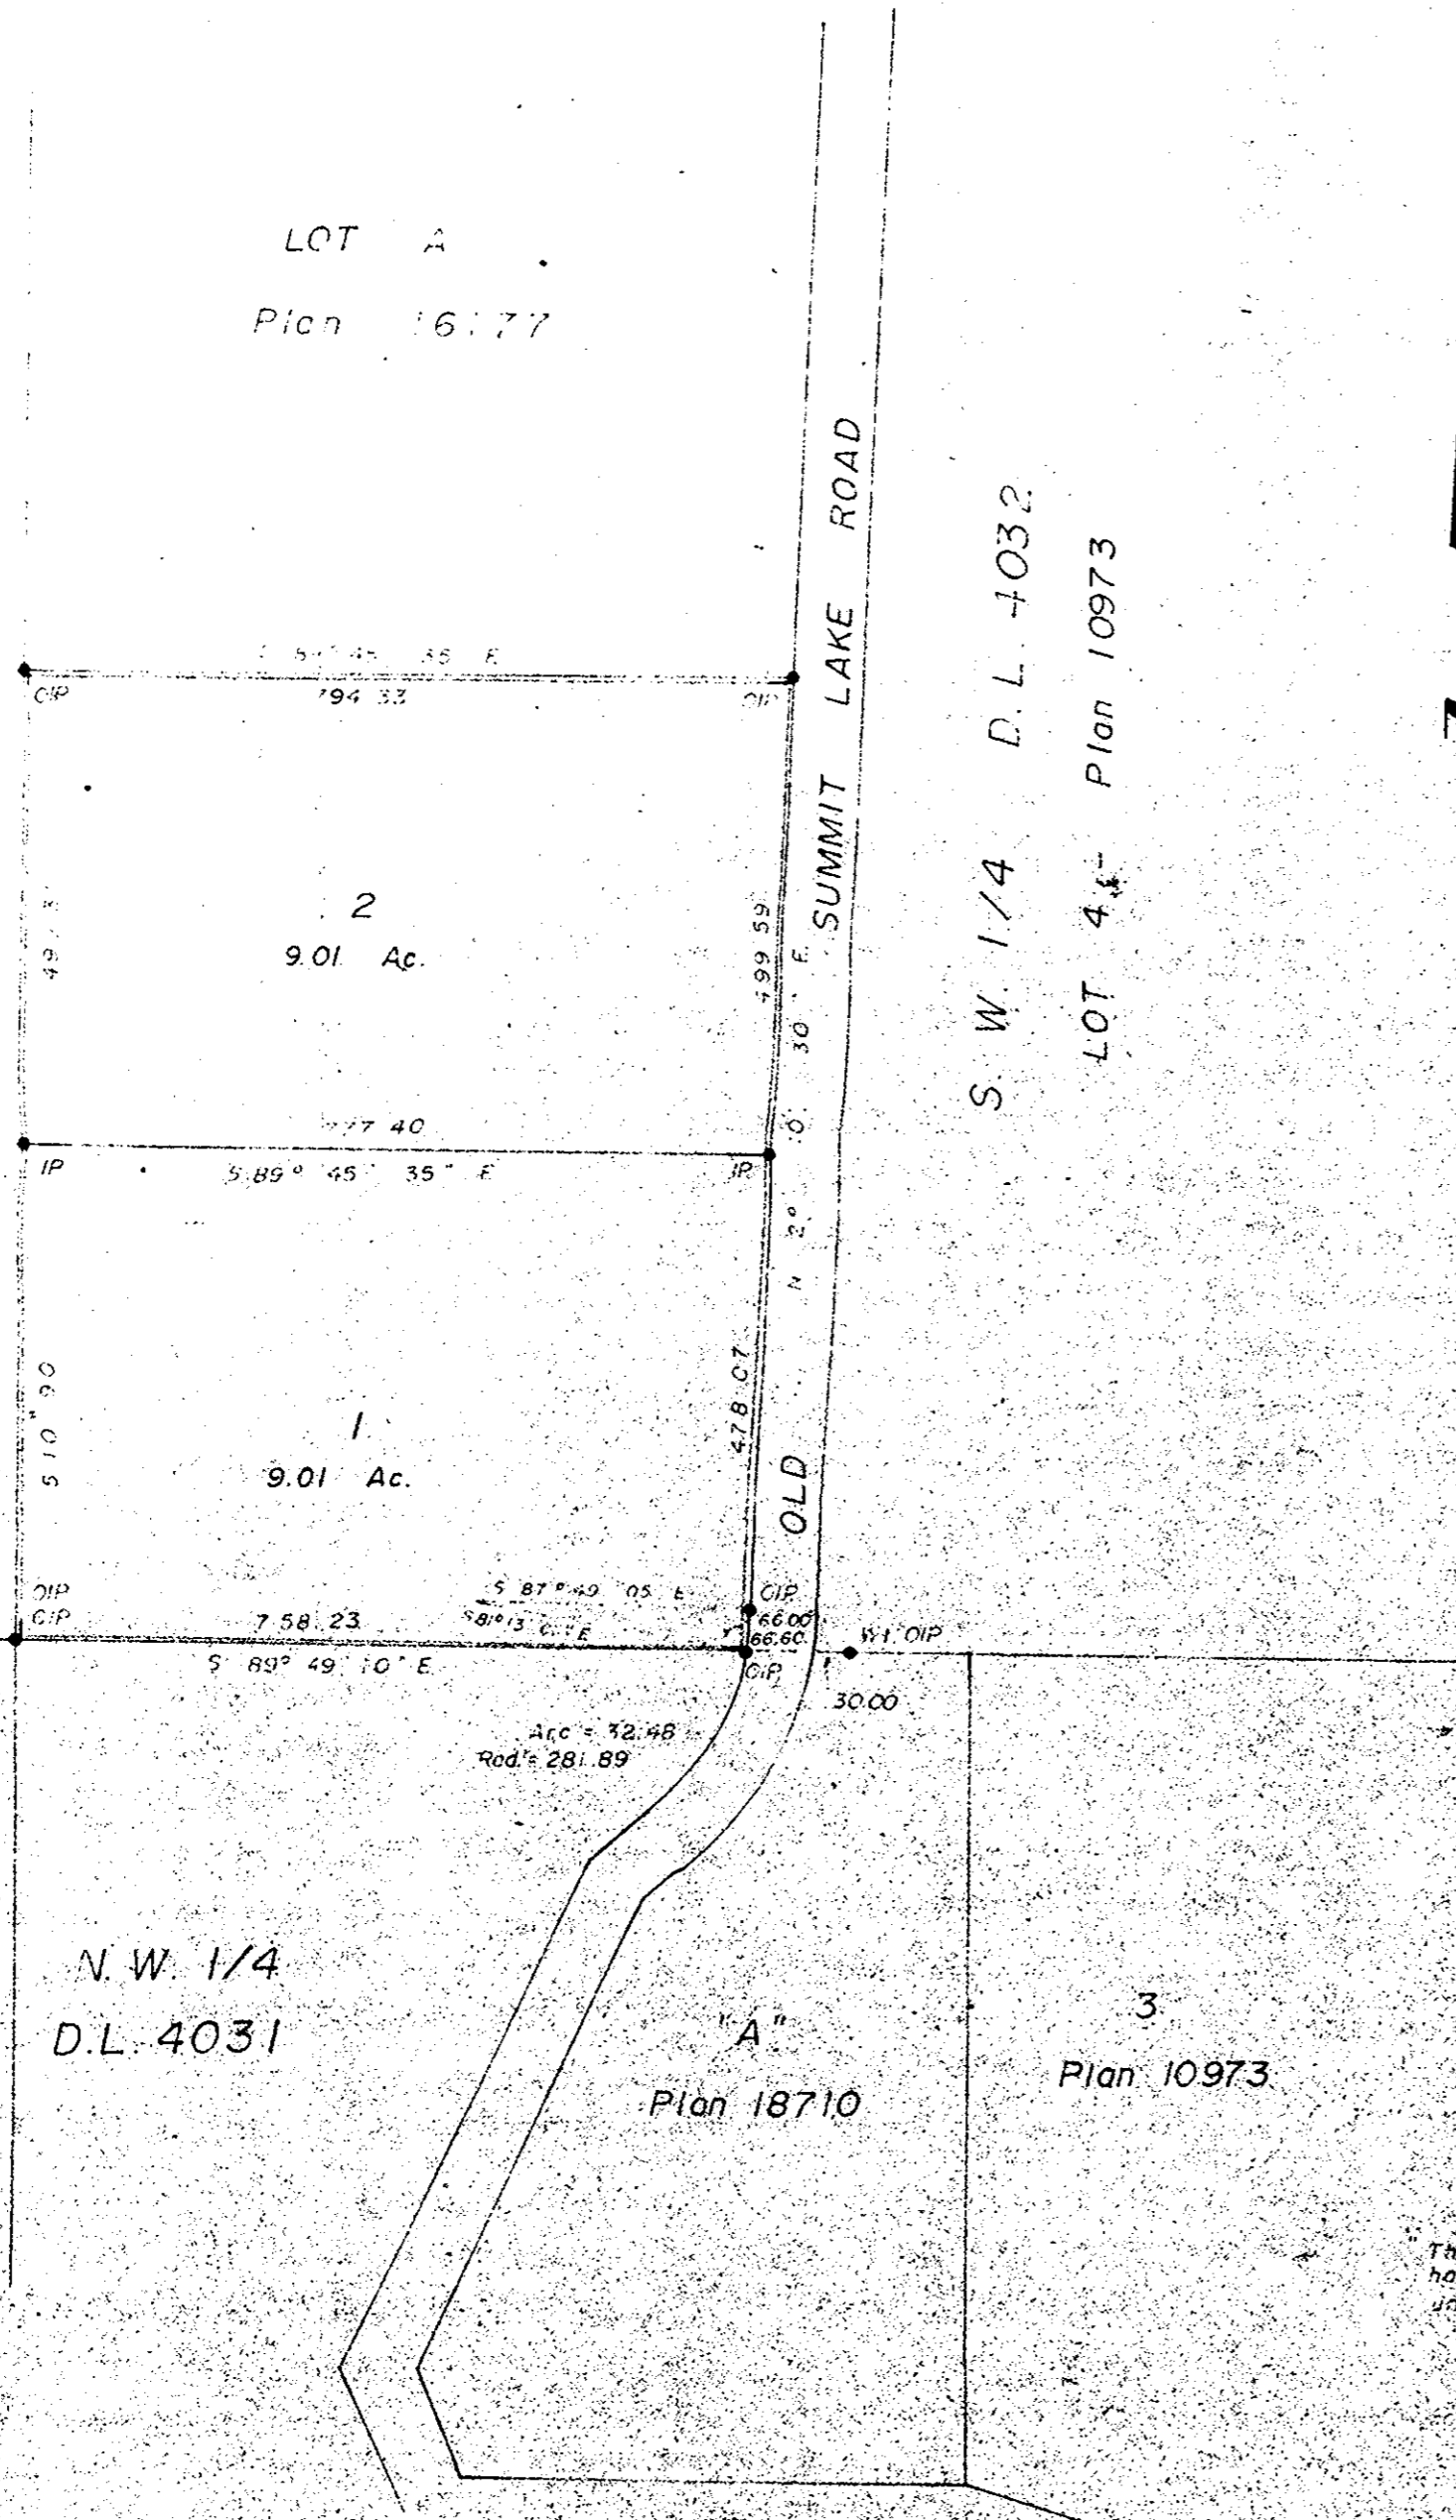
LOT A

Plan 16177

S 89° 45' 35" E

OIP

794.33

OIP

SUMMIT LAKE ROAD

S.W. 1/4 D.L. 4032

LOT 4 Plan 10973

2

9.01 Ac.

499.59

N 2° 0' 30" E

797.40

IP

S 89° 45' 35" E

IP

S 1° 0' 20"

1

9.01 Ac.

478.07

OLD

OIP

OIP

758.23

S 87° 49' 05" E

S 81° 13' 0" E

OIP

66.00

66.60

W.1. OIP

S 89° 49' 10" E

OIP

30.00

Arc = 32.48

Rad's 281.89

N.W. 1/4

D.L. 4031

"A"

Plan 18710

3

Plan 10973

Th
ha
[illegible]